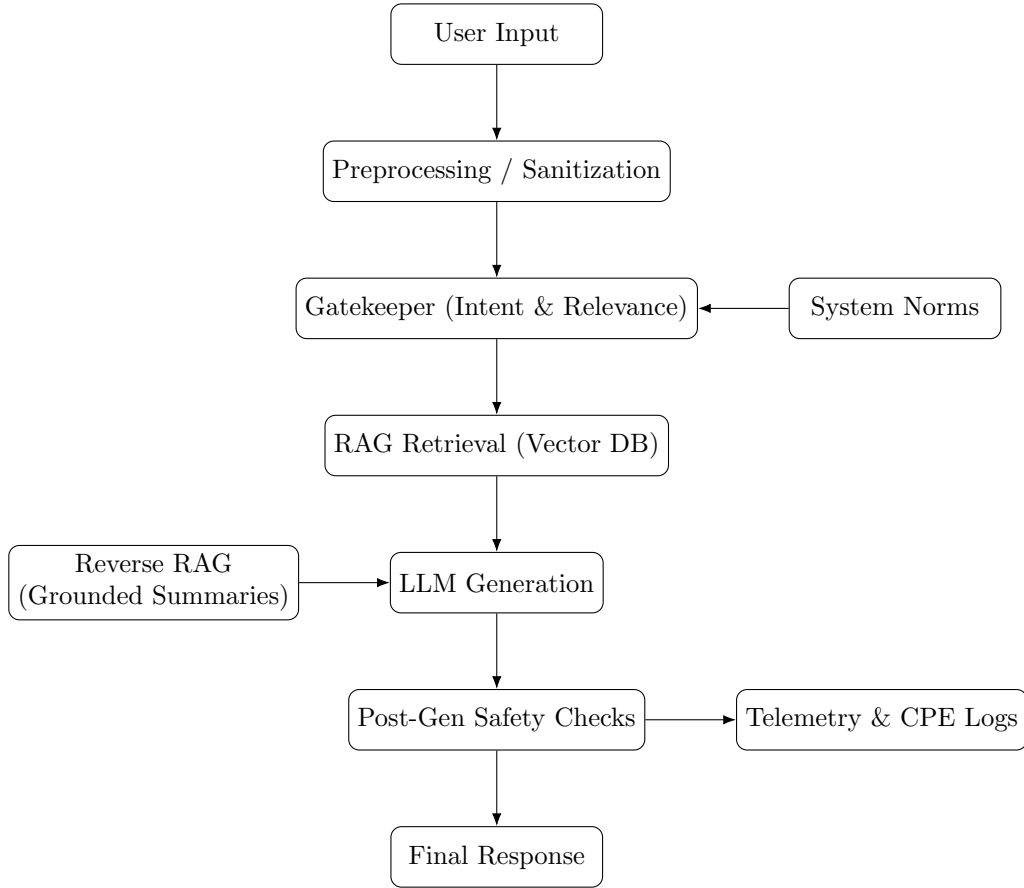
User Input

Preprocessing / Sanitization

Gatekeeper (Intent & Relevance)

System Norms

RAG Retrieval (Vector DB)

Reverse RAG (Grounded Summaries)

LLM Generation

Post-Gen Safety Checks

Telemetry & CPE Logs

Final Response